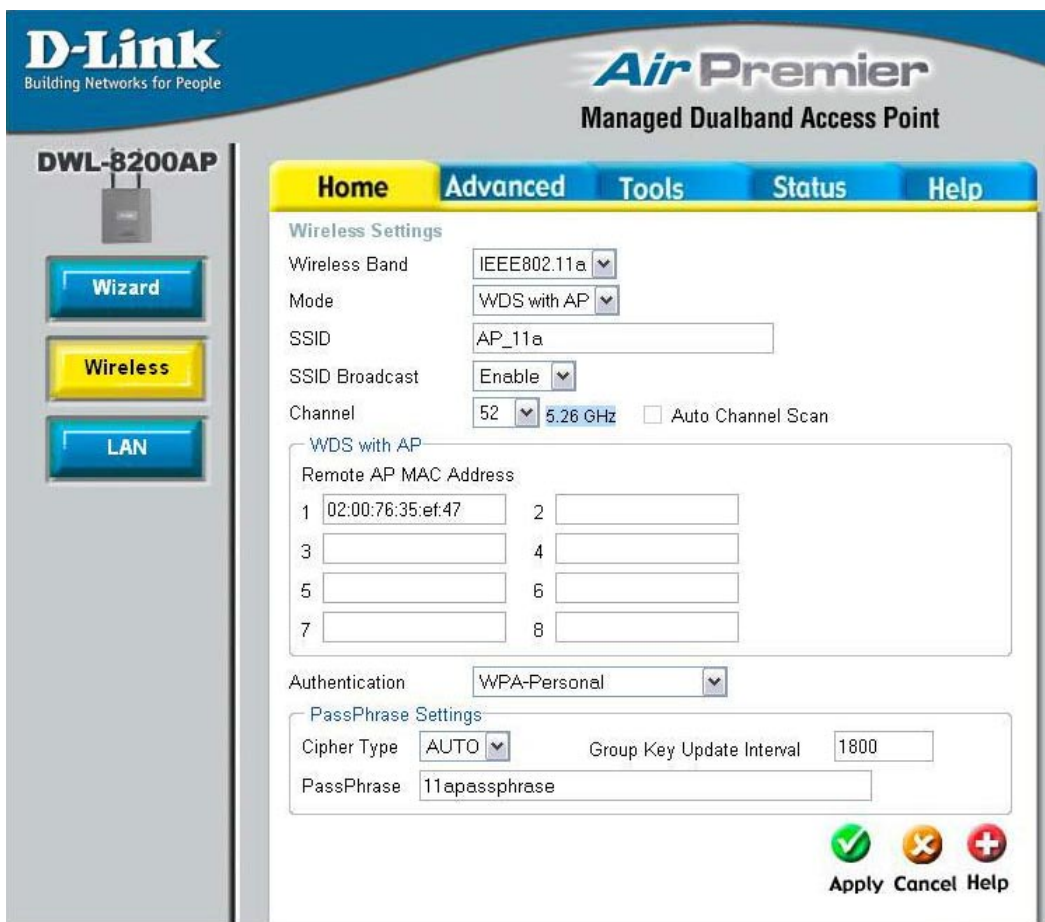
D-Link
Building Networks for People

Air Premier
Managed Dualband Access Point

DWL-8200AP

Wizard
Wireless
LAN

Home | Advanced | Tools | Status | Help

Wireless Settings
Wireless Band IEEE802.11a
Mode WDS with AP
SSID AP_11a
SSID Broadcast Enable
Channel 52 5.26 GHz Auto Channel Scan

WDS with AP
Remote AP MAC Address
1 02:00:76:35:ef:47 2
3 4
5 6
7 8

Authentication WPA-Personal

PassPhrase Settings
Cipher Type AUTO Group Key Update Interval 1800
PassPhrase 11apassphrase

Apply Cancel Help